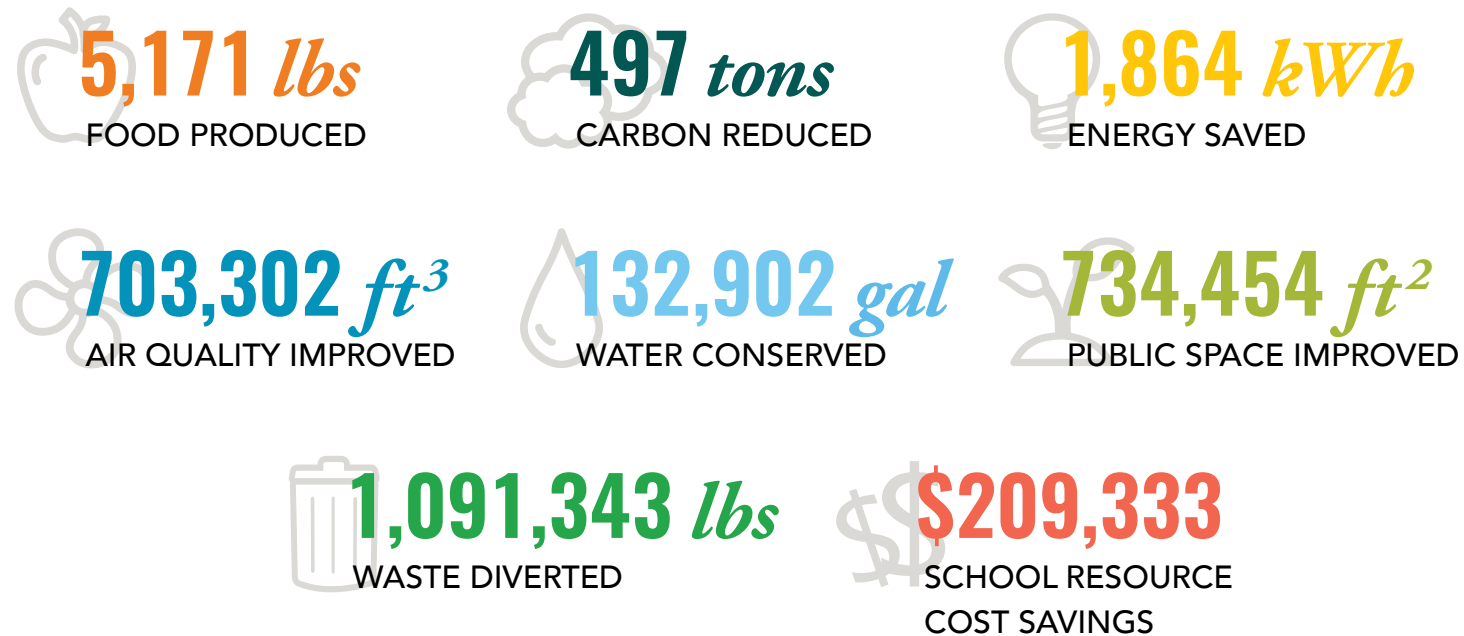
5,171 lbs
FOOD PRODUCED

497 tons
CARBON REDUCED

1,864 kWh
ENERGY SAVED

703,302 $ft^3$
AIR QUALITY IMPROVED

132,902 gal
WATER CONSERVED

734,454 $ft^2$
PUBLIC SPACE IMPROVED

1,091,343 lbs
WASTE DIVERTED

$209,333
SCHOOL RESOURCE COST SAVINGS